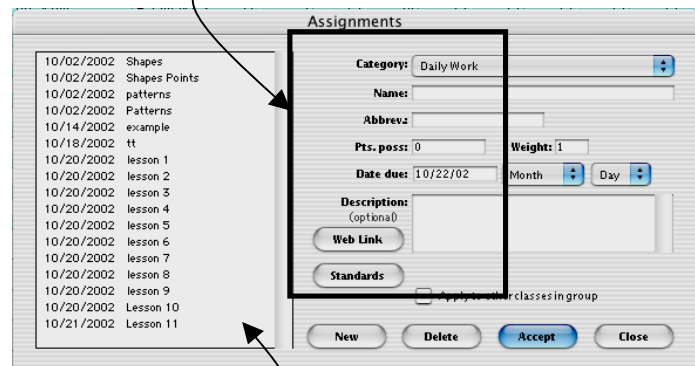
Assignments

10/02/2002 Shapes
10/02/2002 Shapes Points
10/02/2002 patterns
10/02/2002 Patterns
10/14/2002 example
10/18/2002 tt
10/20/2002 lesson 1
10/20/2002 lesson 2
10/20/2002 lesson 3
10/20/2002 lesson 4
10/20/2002 lesson 5
10/20/2002 lesson 6
10/20/2002 lesson 7
10/20/2002 lesson 8
10/20/2002 lesson 9
10/20/2002 Lesson 10
10/21/2002 Lesson 11

Category: Daily Work
Name:
Abbrev:
Pts. poss: 0
Weight: 1
Date due: 10/22/02
Month
Day
Description: (optional)
Web Link
Standards
Apply to other classes in group

New
Delete
Accept
Close